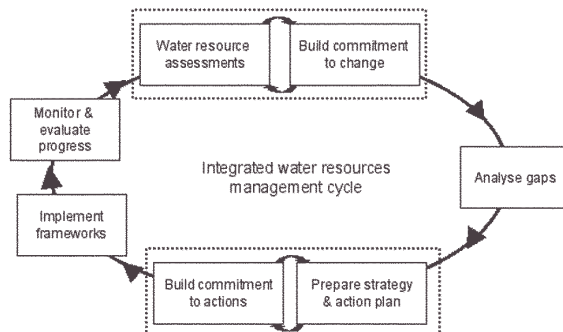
Water resource assessments

Build commitment to change

Monitor & evaluate progress

Integrated water resources management cycle

Analyse gaps

Implement frameworks

Build commitment to actions

Prepare strategy & action plan